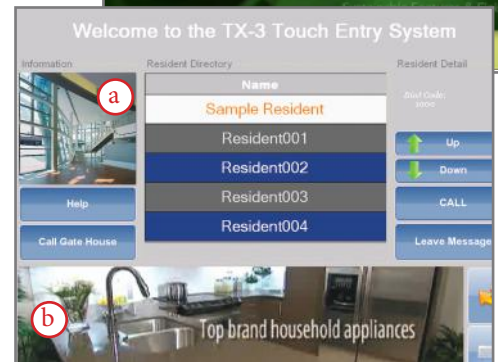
Welcome to the TX-3 Touch Entry System

Information

a

Help

Call Gate House

Resident Directory

| Name |
|---|
| Sample Resident |
| Resident001 |
| Resident002 |
| Resident003 |
| Resident004 |

Resident Detail

Dial Code: 1000

Up

Down

CALL

Leave Message

b

Top brand household appliances